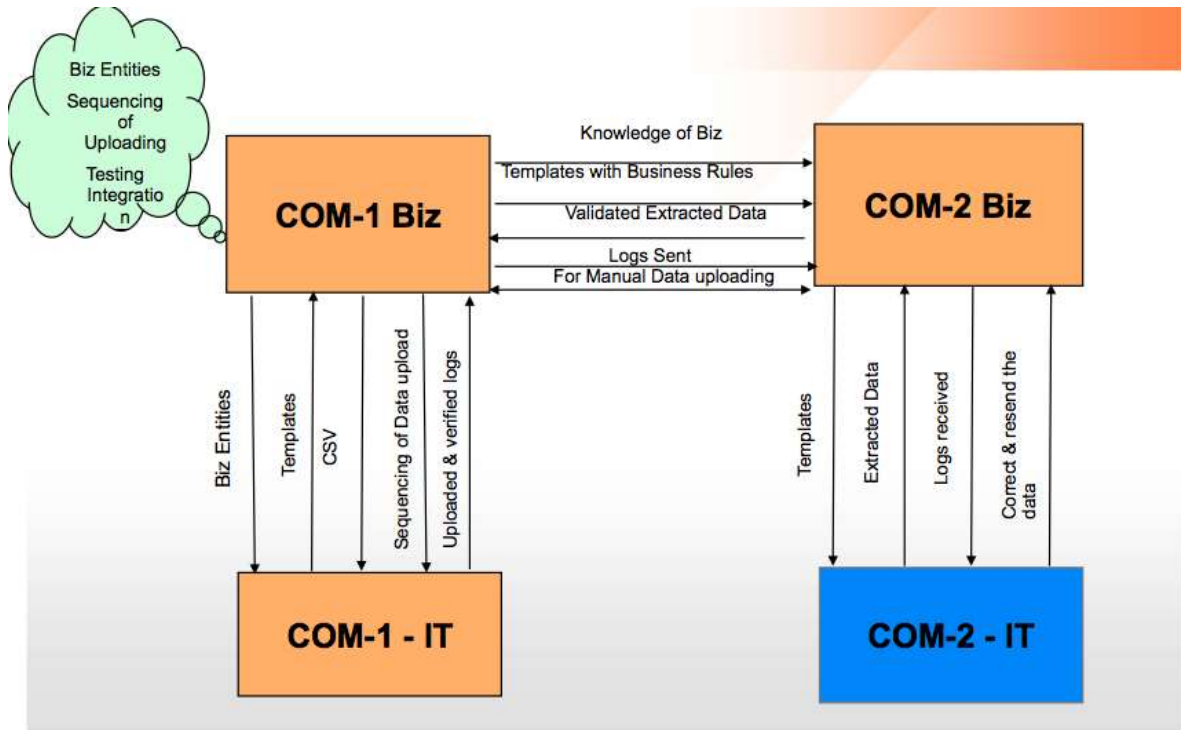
Biz Entities
Sequencing of Uploading
Testing Integratio n

COM-1 Biz

Knowledge of Biz
Templates with Business Rules
Validated Extracted Data
Logs Sent
For Manual Data uploading

COM-2 Biz

Biz Entities
Templates
CSV
Sequencing of Data upload
Uploaded & verified logs

Templates
Extracted Data
Logs received
Correct & resend the data

COM-1 - IT

COM-2 - IT